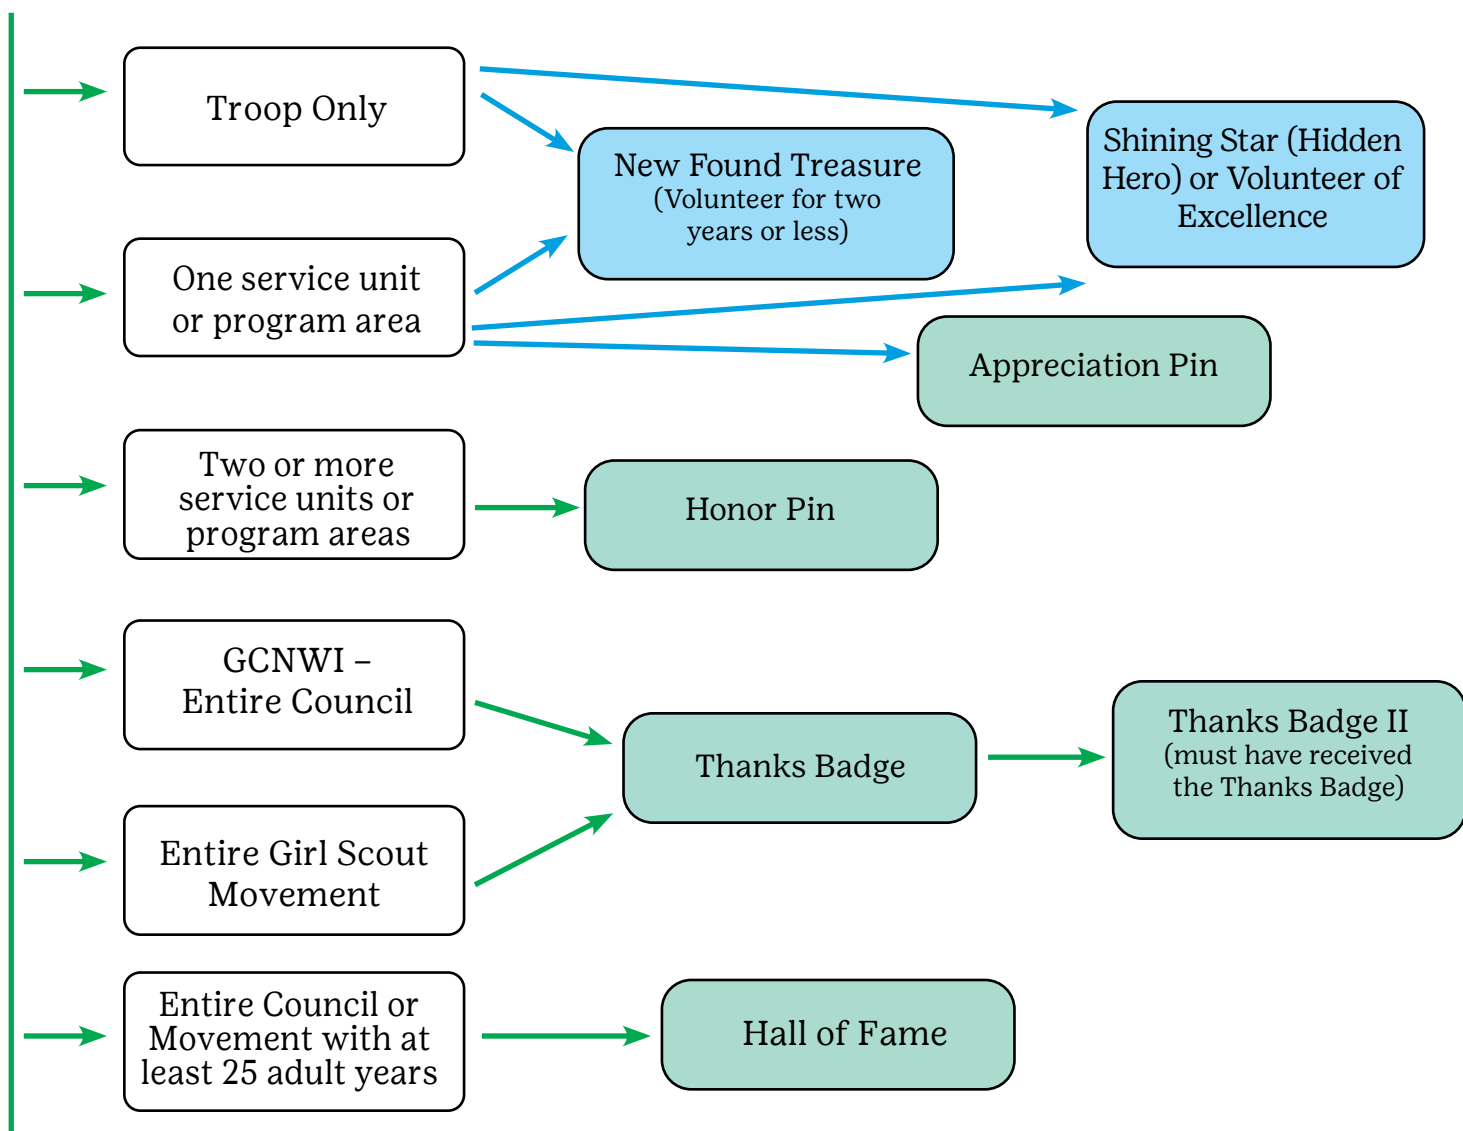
Troop Only

New Found Treasure
(Volunteer for two years or less)

Shining Star (Hidden Hero) or Volunteer of Excellence

One service unit or program area

Appreciation Pin

Two or more service units or program areas

Honor Pin

GCNWI – Entire Council

Thanks Badge

Thanks Badge II
(must have received the Thanks Badge)

Entire Girl Scout Movement

Entire Council or Movement with at least 25 adult years

Hall of Fame